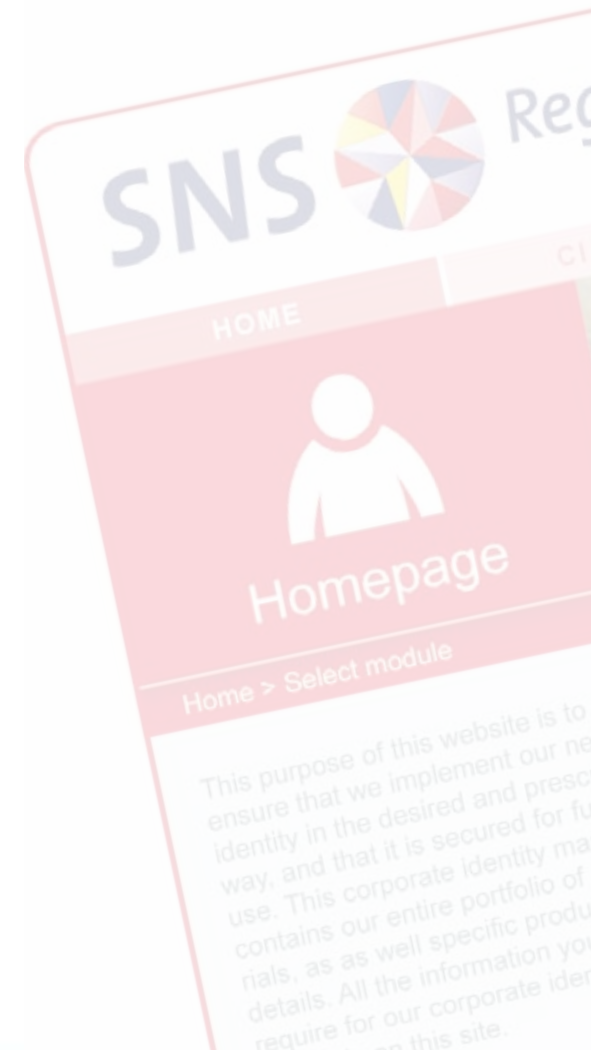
SNS Reg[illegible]

HOME

C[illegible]

Homepage

Home > Select module

This purpose of this website is to ensure that we implement our ne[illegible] identity in the desired and presc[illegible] way, and that it is secured for fu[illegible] use. This corporate identity ma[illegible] contains our entire portfolio of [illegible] rials, as as well specific produ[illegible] details. All the information yo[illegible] require for our corporate ide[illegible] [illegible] this site.